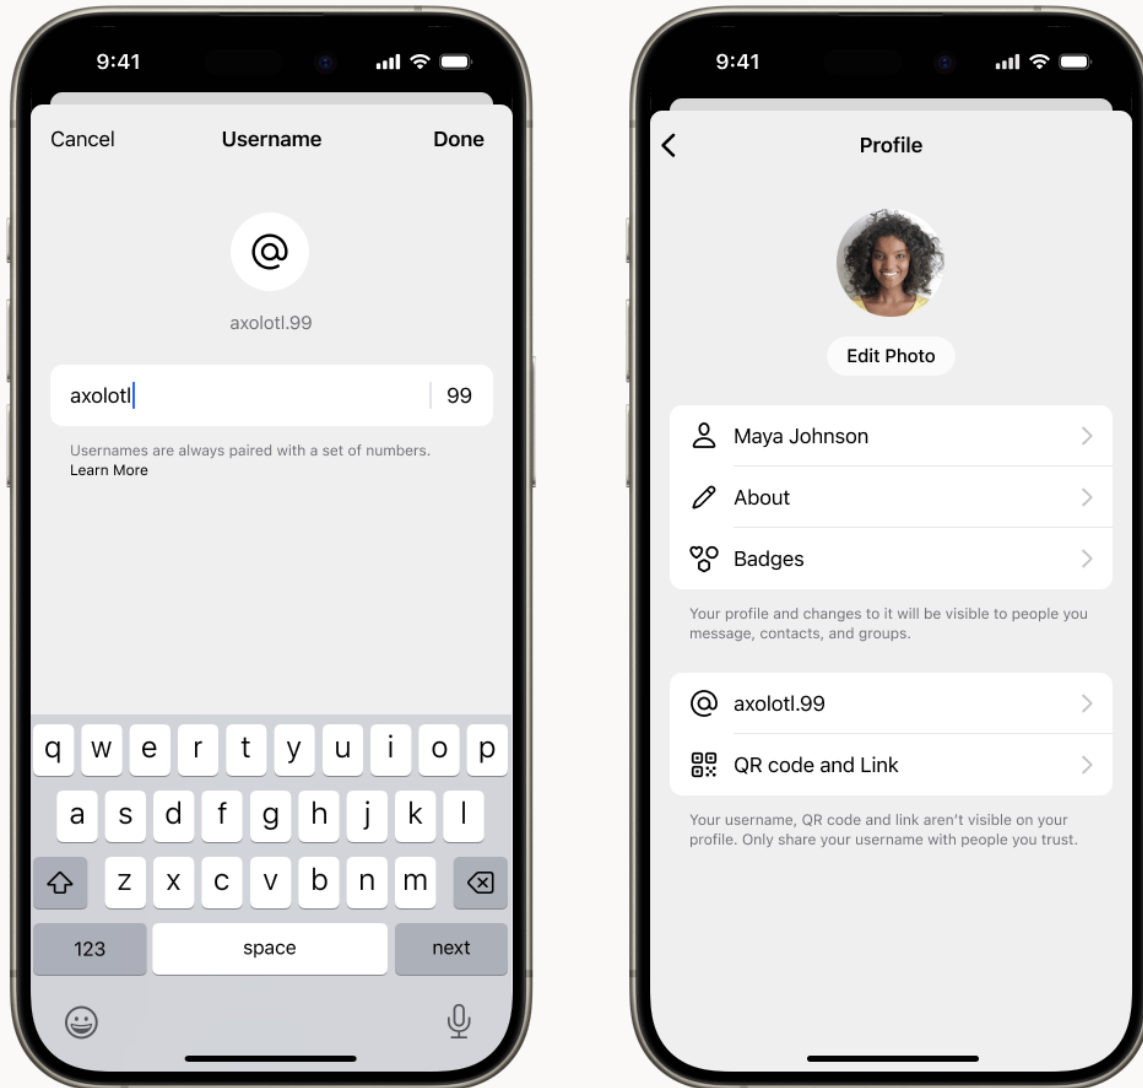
9:41

Cancel Username Done

@

axolotl.99

axolotl | 99

Usernames are always paired with a set of numbers.
Learn More

q w e r t y u i o p
a s d f g h j k l
z x c v b n m
123 space next

9:41

Profile

Edit Photo

Maya Johnson

About

Badges

Your profile and changes to it will be visible to people you message, contacts, and groups.

axolotl.99

QR code and Link

Your username, QR code and link aren't visible on your profile. Only share your username with people you trust.